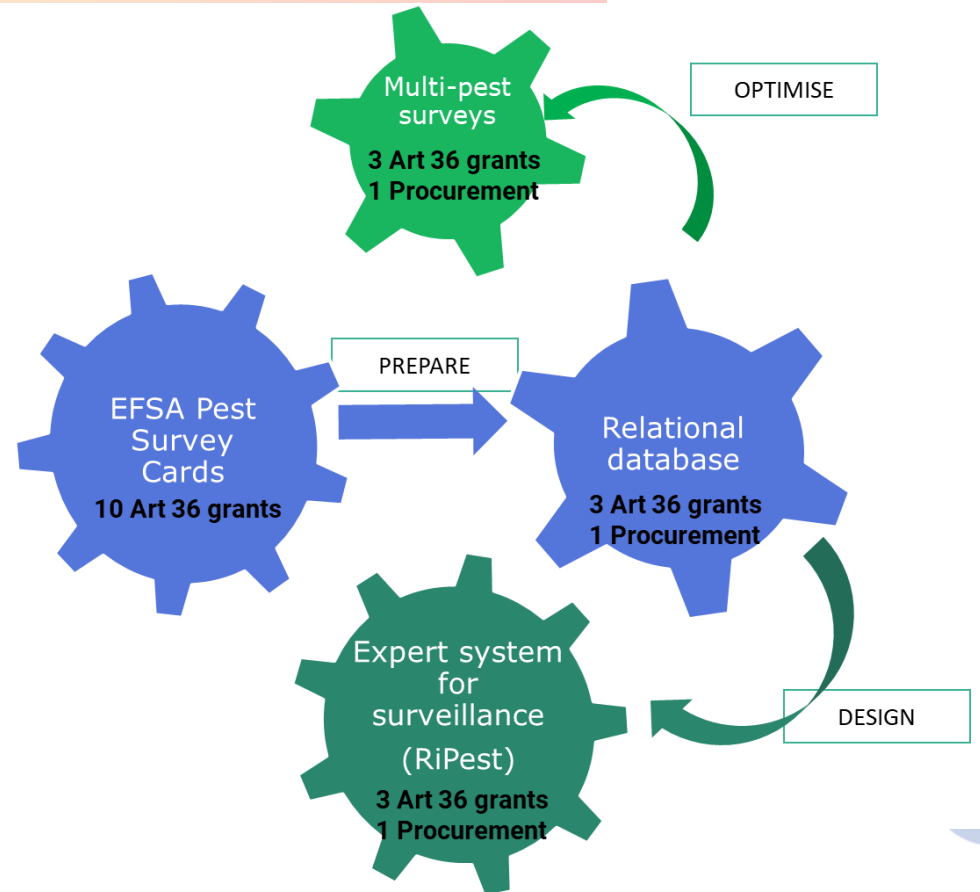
Multi-pest surveys
3 Art 36 grants
1 Procurement

OPTIMISE

EFSA Pest Survey Cards
10 Art 36 grants

PREPARE

Relational database
3 Art 36 grants
1 Procurement

Expert system for surveillance (RiPest)
3 Art 36 grants
1 Procurement

DESIGN